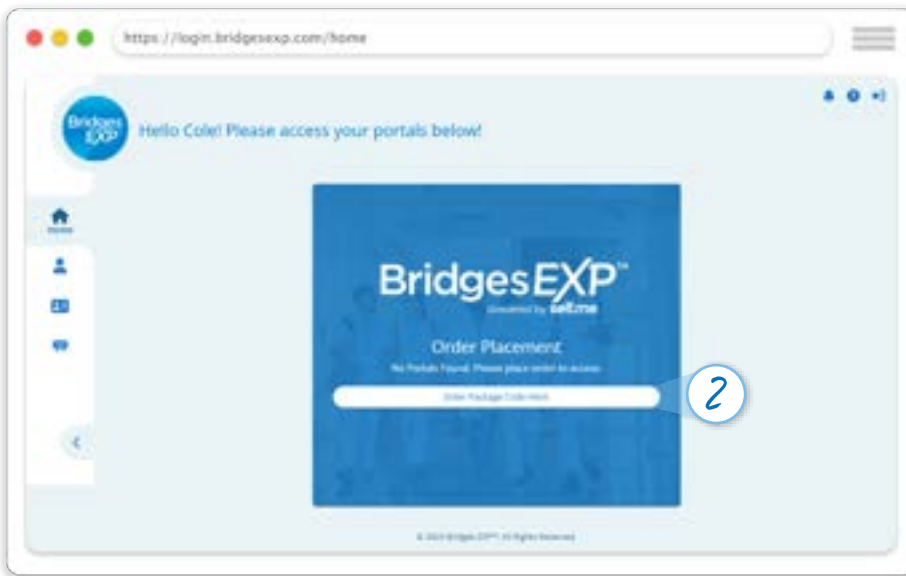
https://login.bridgesexp.com/home

Bridges EXP

Hello Cole! Please access your portals below!

Home

BridgesEXP™
powered by sell.me

Order Placement

No Portals Found. Please place order to access.

Enter Package Code Here

2

© 2023 BridgesEXP™. All Rights Reserved.